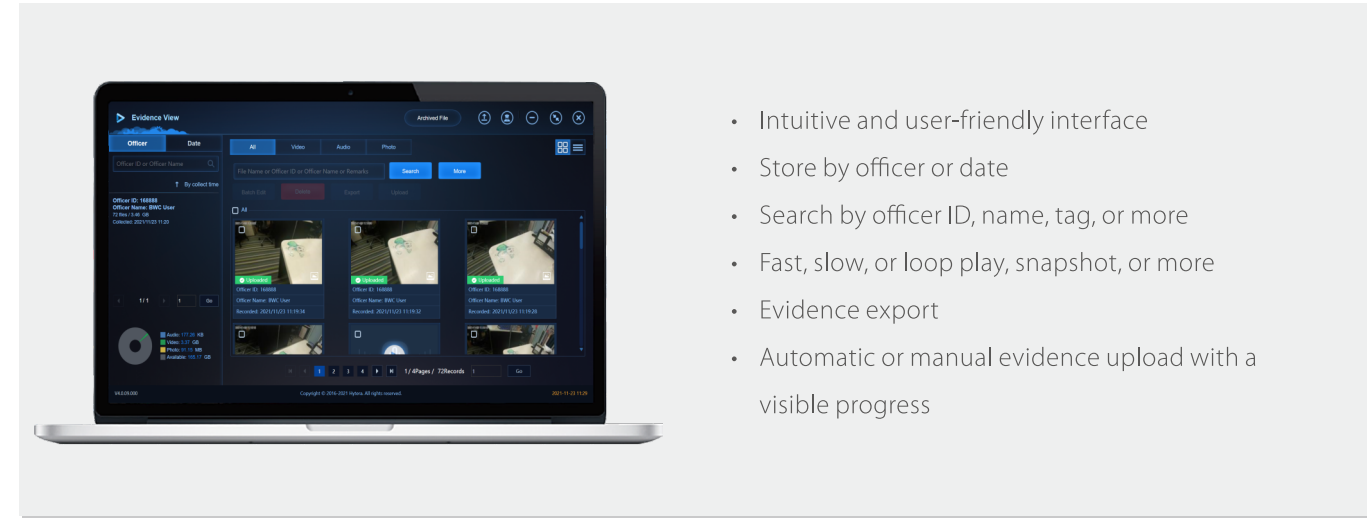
Evidence View

Archived File

Officer | Date

Officer ID or Officer Name

By collect time

Officer ID: 168888
Officer Name: BWC User
72 files / 3.46 GB
Collected: 2021/11/23 11:20

1/1 1 Go

Audio: 177.28 KB
Video: 3.37 GB
Photo: 87.75 MB
Available: 108.17 GB

All | Video | Audio | Photo

File Name or Officer ID or Officer Name or Remarks

Search | More

Batch Edit | Delete | Export | Upload

All

Uploaded
Officer ID: 168888
Officer Name: BWC User
Recorded: 2021/11/23 11:19:36

Uploaded
Officer ID: 168888
Officer Name: BWC User
Recorded: 2021/11/23 11:19:32

Uploaded
Officer ID: 168888
Officer Name: BWC User
Recorded: 2021/11/23 11:19:28

1 2 3 4 1 / 4Pages / 72Records 1 Go

V4.0.09.000

Copyright © 2016-2021 Hytera. All rights reserved.

2021-11-23 11:29

• Intuitive and user-friendly interface
• Store by officer or date
• Search by officer ID, name, tag, or more
• Fast, slow, or loop play, snapshot, or more
• Evidence export
• Automatic or manual evidence upload with a visible progress